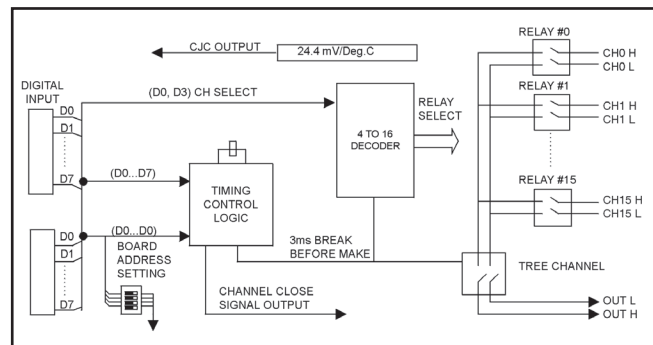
CJC OUTPUT
24.4 mV/Deg.C

RELAY #0
CH0 H
CH0 L

DIGITAL INPUT
D0
D1
D7

(D0, D3) CH SELECT

RELAY SELECT

RELAY #1
CH1 H
CH1 L

4 TO 16 DECODER

(D0...D7)

TIMING CONTROL LOGIC

RELAY #15
CH15 H
CH15 L

D0
D1
D7

(D0...D0)

BOARD ADDRESS SETTING

3ms BREAK BEFORE MAKE

TREE CHANNEL

CHANNEL CLOSE SIGNAL OUTPUT

OUT L
OUT H